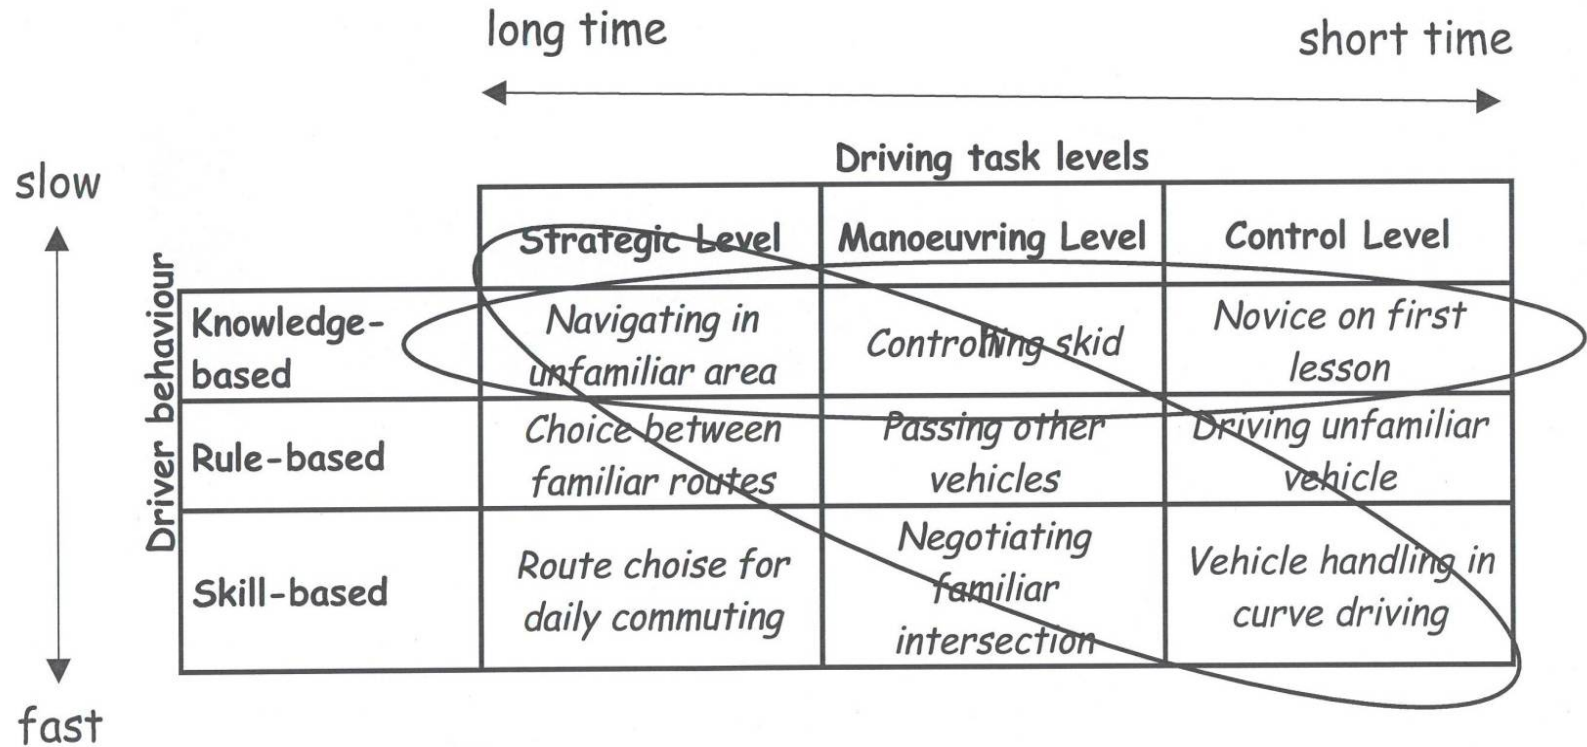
long time

short time

slow

fast

Driving task levels

Driver behaviour

| | Strategic Level | Manoeuvring Level | Control Level |
|---|---|---|---|
| Knowledge-based | Navigating in unfamiliar area | Controlling skid | Novice on first lesson |
| Rule-based | Choice between familiar routes | Passing other vehicles | Driving unfamiliar vehicle |
| Skill-based | Route choise for daily commuting | Negotiating familiar intersection | Vehicle handling in curve driving |